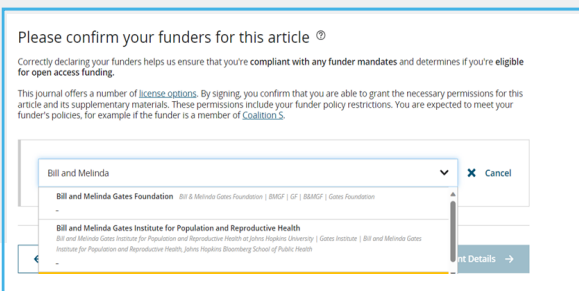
Please confirm your funders for this article ⓘ

Correctly declaring your funders helps us ensure that you're **compliant with any funder mandates** and determines if you're **eligible for open access funding.**

This journal offers a number of license options. By signing, you confirm that you are able to grant the necessary permissions for this article and its supplementary materials. These permissions include your funder policy restrictions. You are expected to meet your funder's policies, for example if the funder is a member of Coalition S.

Bill and Melinda

✕ Cancel

**Bill and Melinda Gates Foundation** *Bill & Melinda Gates Foundation | BMGF | GF | B&MGF | Gates Foundation*

**Bill and Melinda Gates Institute for Population and Reproductive Health**
*Bill and Melinda Gates Institute for Population and Reproductive Health at Johns Hopkins University | Gates Institute | Bill and Melinda Gates Institute for Population and Reproductive Health, Johns Hopkins Bloomberg School of Public Health*

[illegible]nt Details →